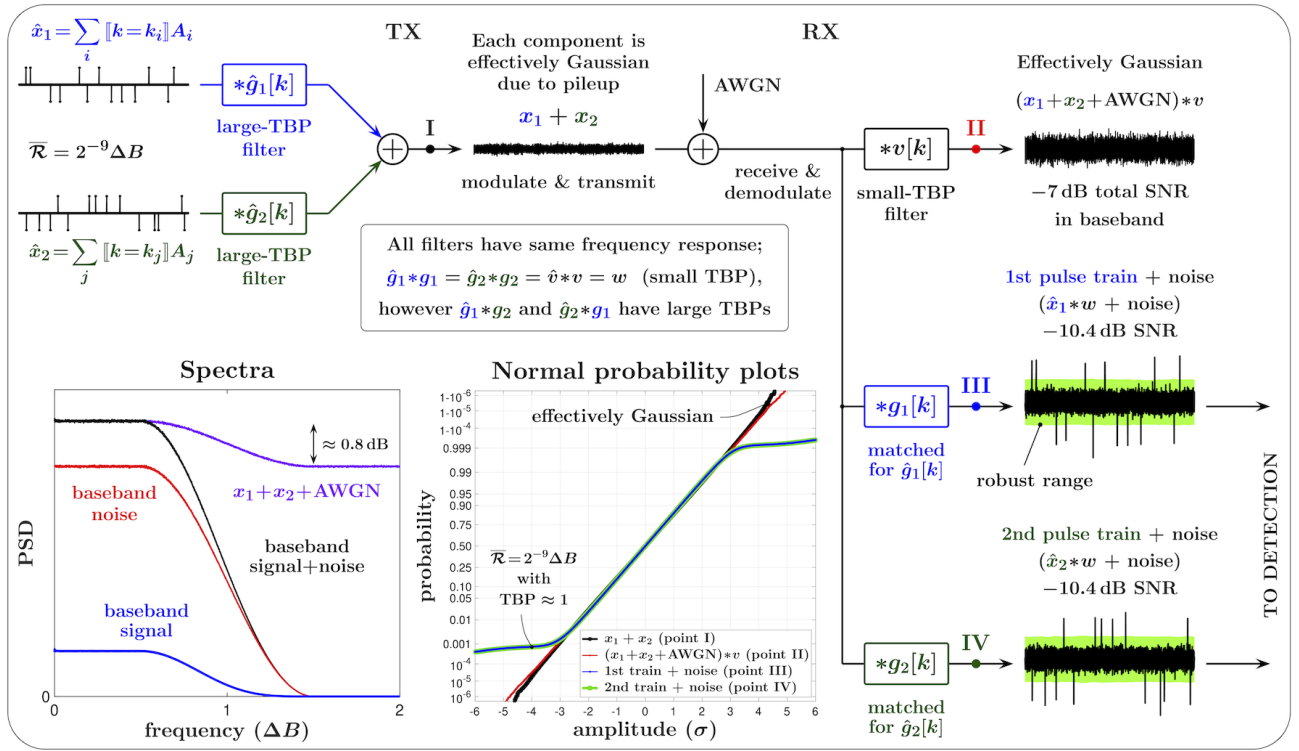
$\hat{x}_1 = \sum_i [\![k = k_i]\!] A_i$

TX

Each component is effectively Gaussian due to pileup

RX

Effectively Gaussian

$*\hat{g}_1[k]$

large-TBP filter

AWGN

$(x_1 + x_2 + \text{AWGN}) * v$

$\overline{\mathcal{R}} = 2^{-9}\Delta B$

I

$x_1 + x_2$

modulate & transmit

receive & demodulate

$*v[k]$

small-TBP filter

II

−7 dB total SNR in baseband

$*\hat{g}_2[k]$

large-TBP filter

$\hat{x}_2 = \sum_j [\![k = k_j]\!] A_j$

All filters have same frequency response; $\hat{g}_1 * g_1 = \hat{g}_2 * g_2 = \hat{v} * v = w$ (small TBP), however $\hat{g}_1 * g_2$ and $\hat{g}_2 * g_1$ have large TBPs

1st pulse train + noise
$(\hat{x}_1 * w$ + noise)
−10.4 dB SNR

Spectra

Normal probability plots

$*g_1[k]$

III

matched for $\hat{g}_1[k]$

robust range

$\approx 0.8$ dB

$x_1 + x_2 + \text{AWGN}$

baseband noise

baseband signal+noise

baseband signal

PSD

0

0

1

2

frequency $(\Delta B)$

effectively Gaussian

$1\text{-}10^{-6}$
$1\text{-}10^{-5}$
$1\text{-}10^{-4}$
0.999
0.99
0.98
0.95
0.90
0.75
0.50
0.25
0.10
0.05
0.02
0.01
0.001
$10^{-4}$
$10^{-5}$
$10^{-6}$

probability

$\overline{\mathcal{R}} = 2^{-9}\Delta B$ with TBP $\approx 1$

$x_1 + x_2$ (point I)
$(x_1 + x_2 + \text{AWGN}) * v$ (point II)
1st train + noise (point III)
2nd train + noise (point IV)

-6 -5 -4 -3 -2 -1 0 1 2 3 4 5 6

amplitude $(\sigma)$

2nd pulse train + noise
$(\hat{x}_2 * w$ + noise)
−10.4 dB SNR

$*g_2[k]$

IV

matched for $\hat{g}_2[k]$

TO DETECTION